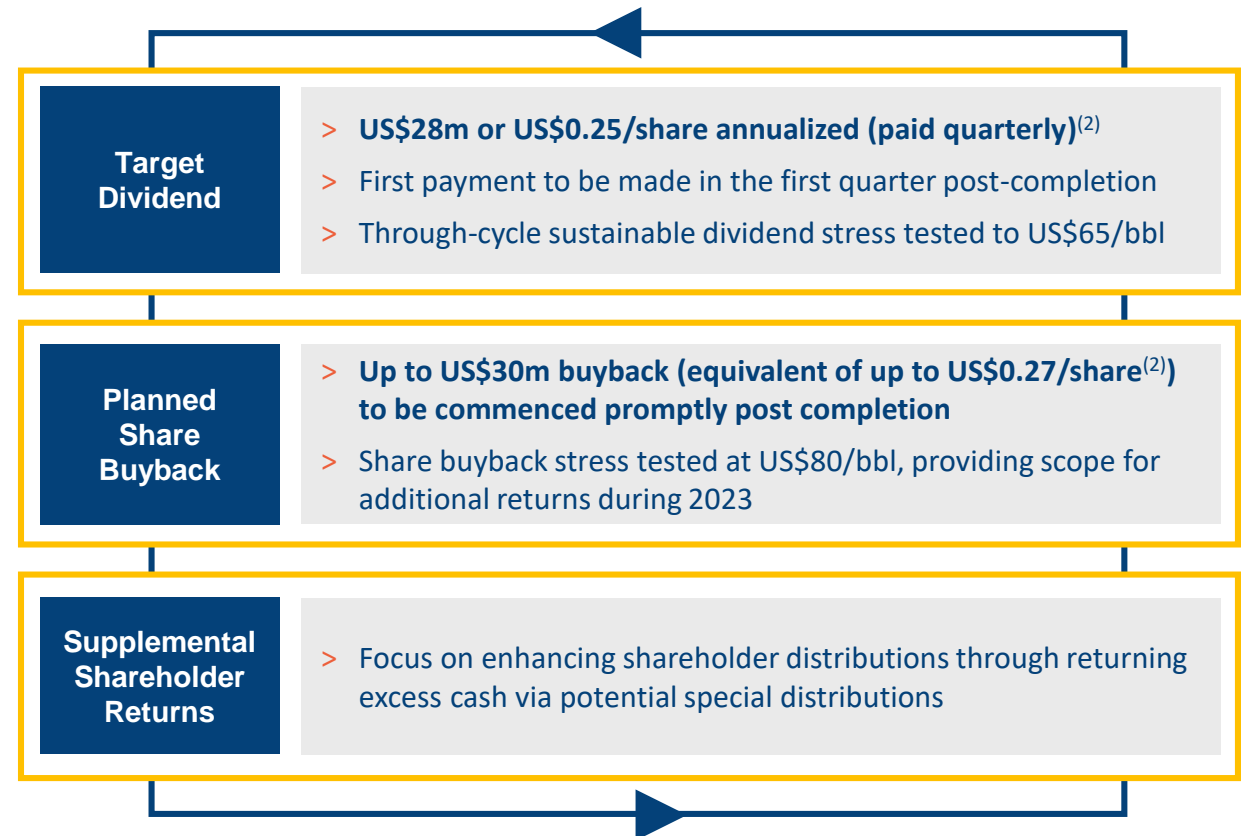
Target Dividend

> US\$28m or US\$0.25/share annualized (paid quarterly)$^{(2)}$

> First payment to be made in the first quarter post-completion

> Through-cycle sustainable dividend stress tested to US\$65/bbl

Planned Share Buyback

> Up to US\$30m buyback (equivalent of up to US\$0.27/share$^{(2)}$) to be commenced promptly post completion

> Share buyback stress tested at US\$80/bbl, providing scope for additional returns during 2023

Supplemental Shareholder Returns

> Focus on enhancing shareholder distributions through returning excess cash via potential special distributions